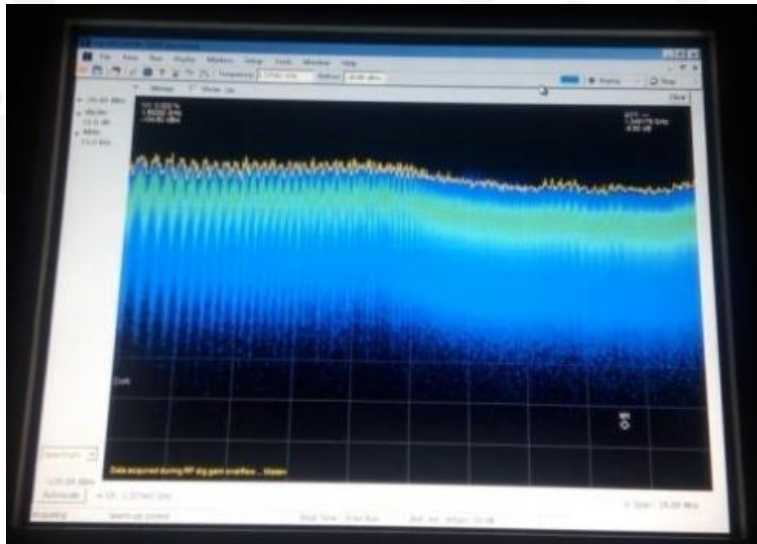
File View Run Display Markers Setup Tools Window Help

Frequency 1.37GHz GHz RefLev -0.00 dBm

Replay

Stop

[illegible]

Clear

-20.00 dBm

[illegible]

10.0 dB

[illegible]

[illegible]

Data acquired during RF dig gain overflow... Hidden

Spectrum

-120.00 dBm

Autoscale

Span: 28.00 MHz

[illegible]